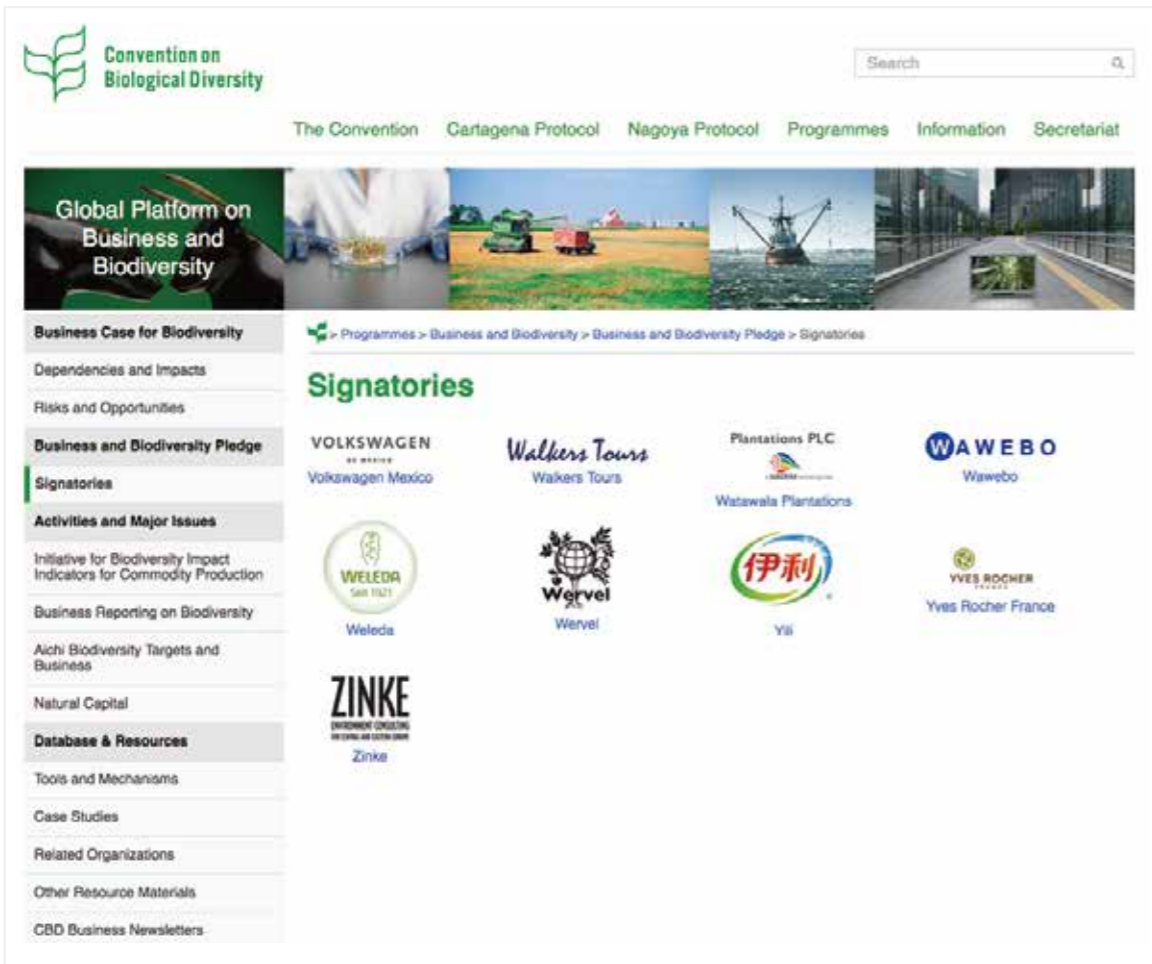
Convention on Biological Diversity

Search

The Convention Cartagena Protocol Nagoya Protocol Programmes Information Secretariat

Global Platform on Business and Biodiversity

Business Case for Biodiversity
Dependencies and Impacts
Risks and Opportunities
Business and Biodiversity Pledge
Signatories
Activities and Major Issues
Initiative for Biodiversity Impact Indicators for Commodity Production
Business Reporting on Biodiversity
Aichi Biodiversity Targets and Business
Natural Capital
Database & Resources
Tools and Mechanisms
Case Studies
Related Organizations
Other Resource Materials
CBD Business Newsletters

> Programmes > Business and Biodiversity > Business and Biodiversity Pledge > Signatories

Signatories

VOLKSWAGEN
DE MEXICO
Volkswagen Mexico

Walkers Tours
Walkers Tours

Plantations PLC
Watawala Plantations

WAWEBO
Wawebo

WELEDA
Seit 1921
Weleda

Wervel
Wervel

伊利
Yili

YVES ROCHER
FRANCE
Yves Rocher France

ZINKE
ENVIRONMENT CONSULTING
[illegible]
Zinke